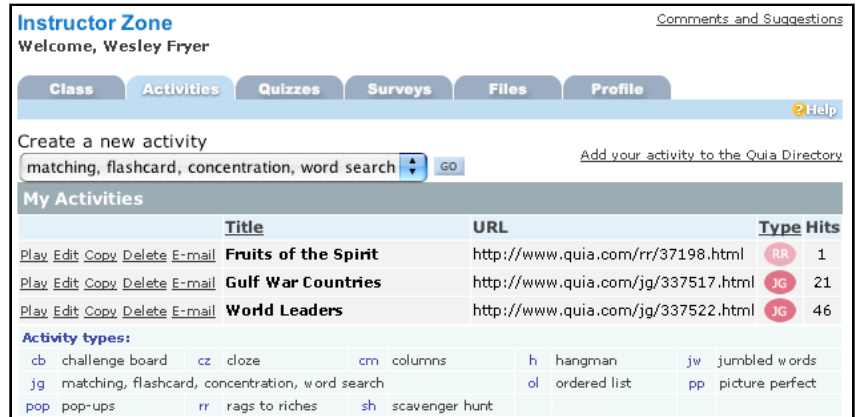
Instructor Zone
Welcome, Wesley Fryer

Comments and Suggestions

Class | Activities | Quizzes | Surveys | Files | Profile

? Help

Create a new activity
matching, flashcard, concentration, word search
GO

Add your activity to the Quia Directory

My Activities

| | Title | URL | Type | Hits |
|---|---|---|---|---|
| Play Edit Copy Delete E-mail | Fruits of the Spirit | http://www.quia.com/rr/37198.html | RR | 1 |
| Play Edit Copy Delete E-mail | Gulf War Countries | http://www.quia.com/jg/337517.html | JG | 21 |
| Play Edit Copy Delete E-mail | World Leaders | http://www.quia.com/jg/337522.html | JG | 46 |

Activity types:

| | | | | | | | | | |
|---|---|---|---|---|---|---|---|---|---|
| cb | challenge board | cz | cloze | cm | columns | h | hangman | jw | jumbled words |
| jg | matching, flashcard, concentration, word search | | | | | ol | ordered list | pp | picture perfect |
| pop | pop-ups | rr | rags to riches | sh | scavenger hunt | | | | |